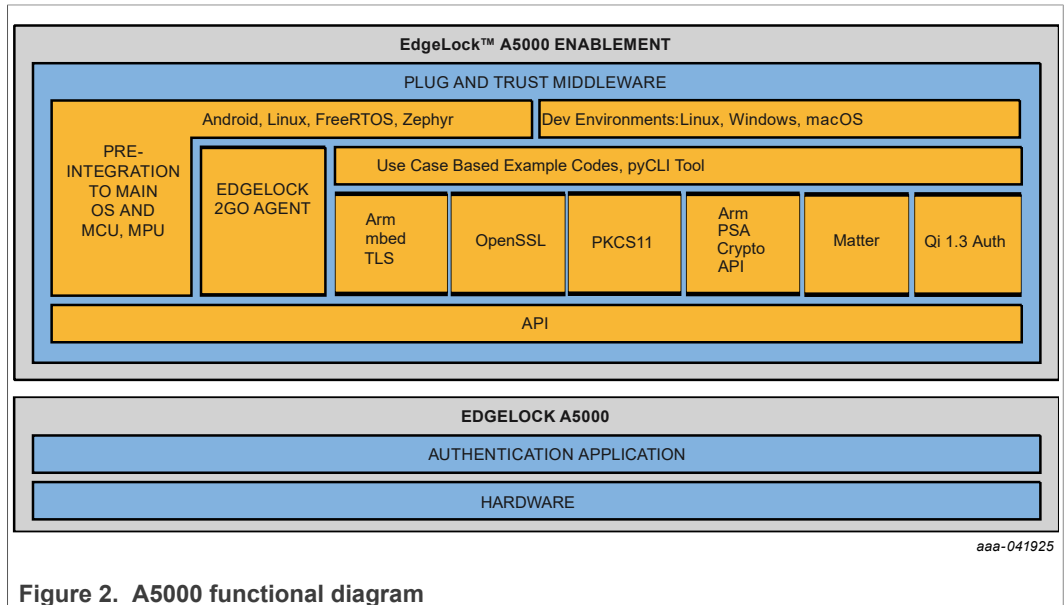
EdgeLock™ A5000 ENABLEMENT

PLUG AND TRUST MIDDLEWARE

PRE-INTEGRATION TO MAIN OS AND MCU, MPU

Android, Linux, FreeRTOS, Zephyr

Dev Environments:Linux, Windows, macOS

EDGELOCK 2GO AGENT

Use Case Based Example Codes, pyCLI Tool

Arm mbed TLS

OpenSSL

PKCS11

Arm PSA Crypto API

Matter

Qi 1.3 Auth

API

EDGELOCK A5000

AUTHENTICATION APPLICATION

HARDWARE

aaa-041925

Figure 2. A5000 functional diagram